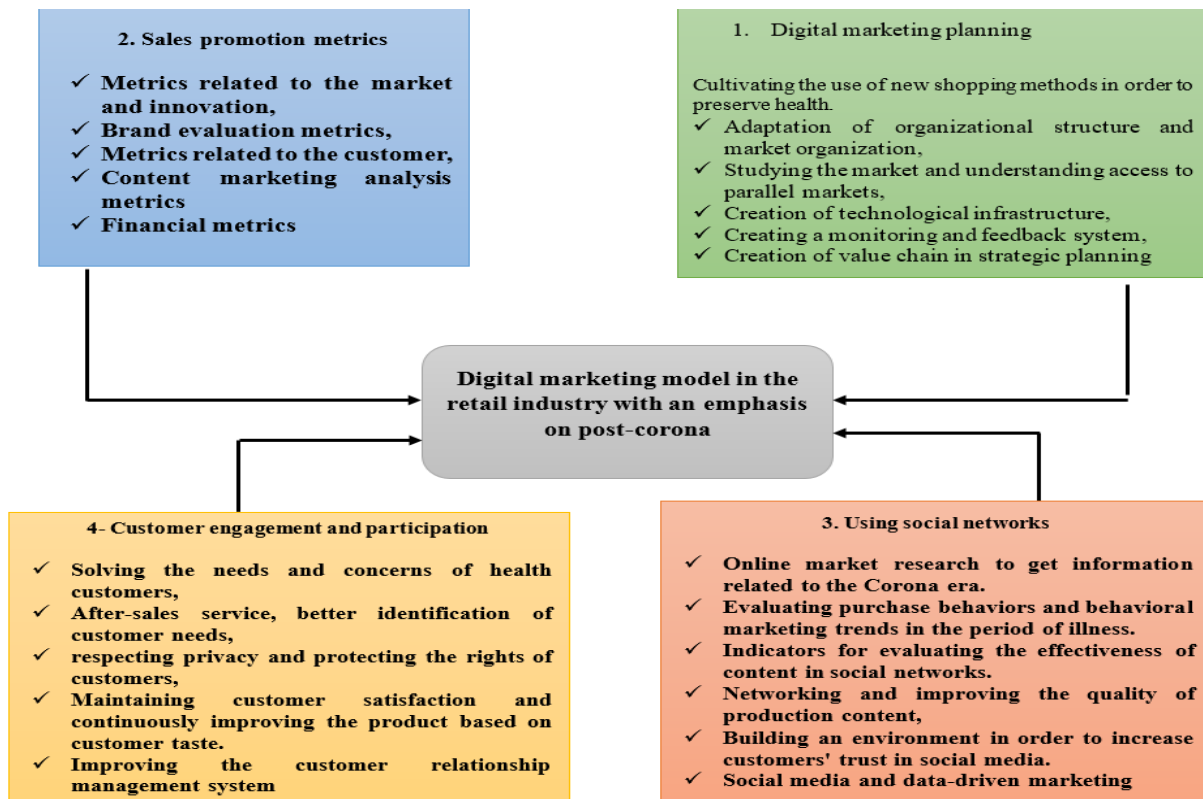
2. Sales promotion metrics

✓ Metrics related to the market and innovation,
✓ Brand evaluation metrics,
✓ Metrics related to the customer,
✓ Content marketing analysis metrics
✓ Financial metrics

1. Digital marketing planning

Cultivating the use of new shopping methods in order to preserve health.
✓ Adaptation of organizational structure and market organization,
✓ Studying the market and understanding access to parallel markets,
✓ Creation of technological infrastructure,
✓ Creating a monitoring and feedback system,
✓ Creation of value chain in strategic planning

Digital marketing model in the retail industry with an emphasis on post-corona

4- Customer engagement and participation

✓ Solving the needs and concerns of health customers,
✓ After-sales service, better identification of customer needs,
✓ respecting privacy and protecting the rights of customers,
✓ Maintaining customer satisfaction and continuously improving the product based on customer taste.
✓ Improving the customer relationship management system

3. Using social networks

✓ Online market research to get information related to the Corona era.
✓ Evaluating purchase behaviors and behavioral marketing trends in the period of illness.
✓ Indicators for evaluating the effectiveness of content in social networks.
✓ Networking and improving the quality of production content,
✓ Building an environment in order to increase customers' trust in social media.
✓ Social media and data-driven marketing